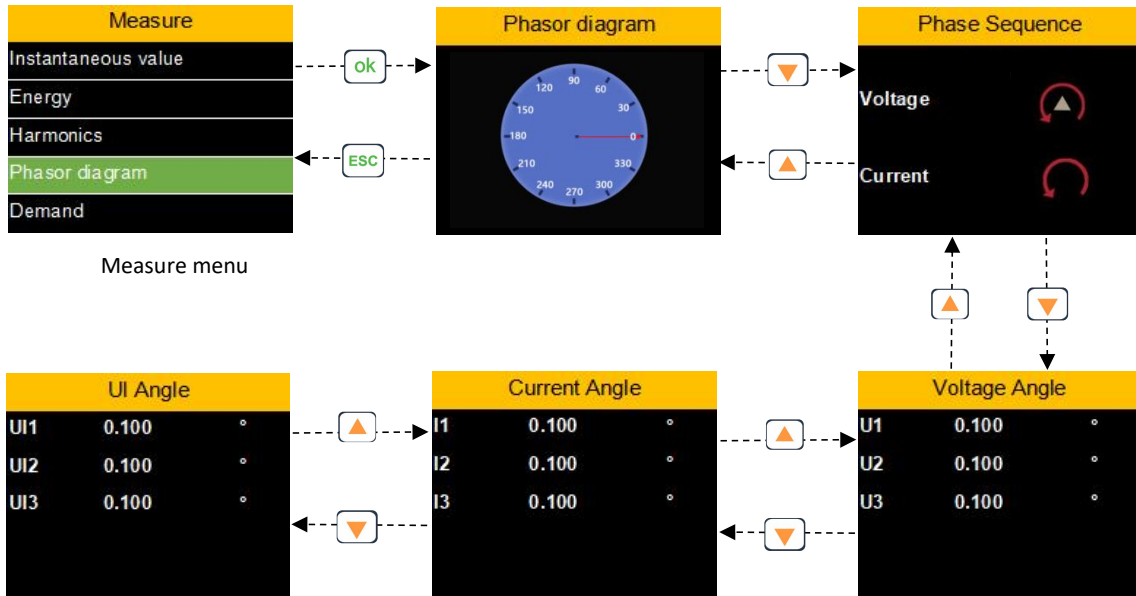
Measure
Instantaneous value
Energy
Harmonics
Phasor diagram
Demand

Measure menu

ok

ESC

Phasor diagram
90
120
60
150
30
180
0
210
330
240
300
270

Phase Sequence
Voltage
Current

UI Angle
UI1 0.100 °
UI2 0.100 °
UI3 0.100 °

Current Angle
I1 0.100 °
I2 0.100 °
I3 0.100 °

Voltage Angle
U1 0.100 °
U2 0.100 °
U3 0.100 °